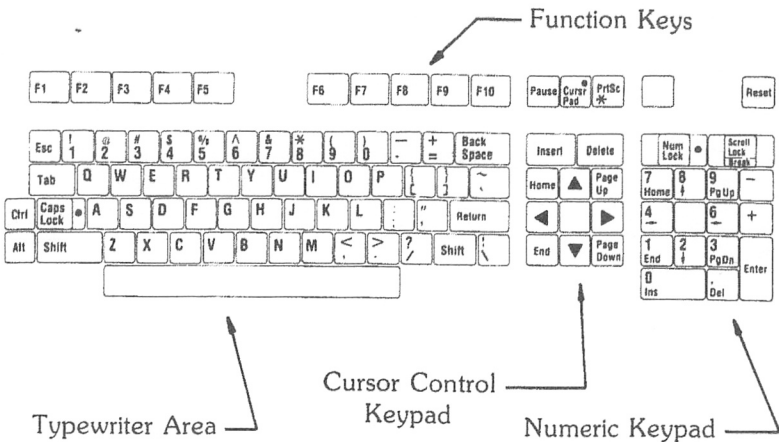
Function Keys

F1 F2 F3 F4 F5 F6 F7 F8 F9 F10 Pause Cursr Pad PrtSc * Reset

Esc ! 1 @ 2 # 3 $ 4 % 5 ^ 6 & 7 * 8 ( 9 ) 0 _ - + = Back Space Insert Delete Num Lock Scroll Lock Break

Tab Q W E R T Y U I O P { [ } ] ~ ` Home ▲ Page Up 7 Home 8 ↑ 9 PgUp −

Ctrl Caps Lock A S D F G H J K L : ; " ' Return ◀ ▶ 4 ← 6 → +

Alt Shift Z X C V B N M < , > . ? / Shift | \ End ▼ Page Down 1 End 2 ↓ 3 PgDn Enter

0 Ins . Del

Typewriter Area

Cursor Control Keypad

Numeric Keypad